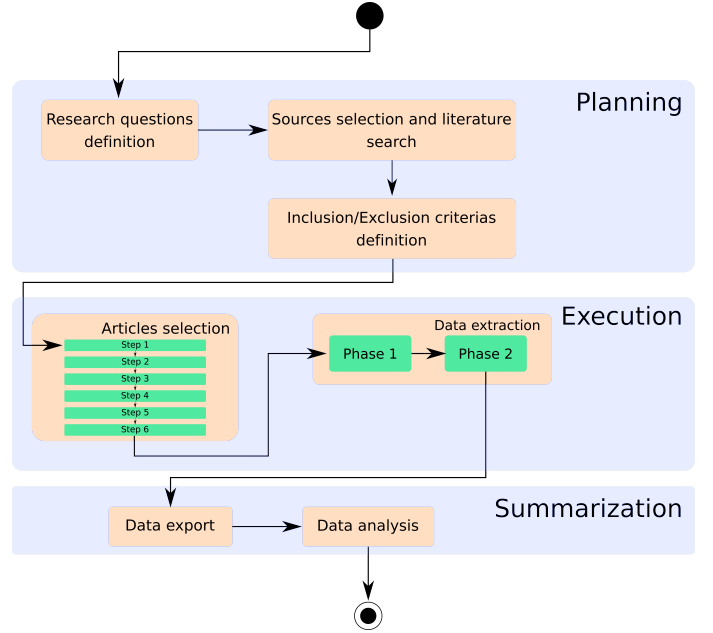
Planning

Research questions definition

Sources selection and literature search

Inclusion/Exclusion criterias definition

Execution

Articles selection

Step 1
Step 2
Step 3
Step 4
Step 5
Step 6

Data extraction

Phase 1

Phase 2

Summarization

Data export

Data analysis